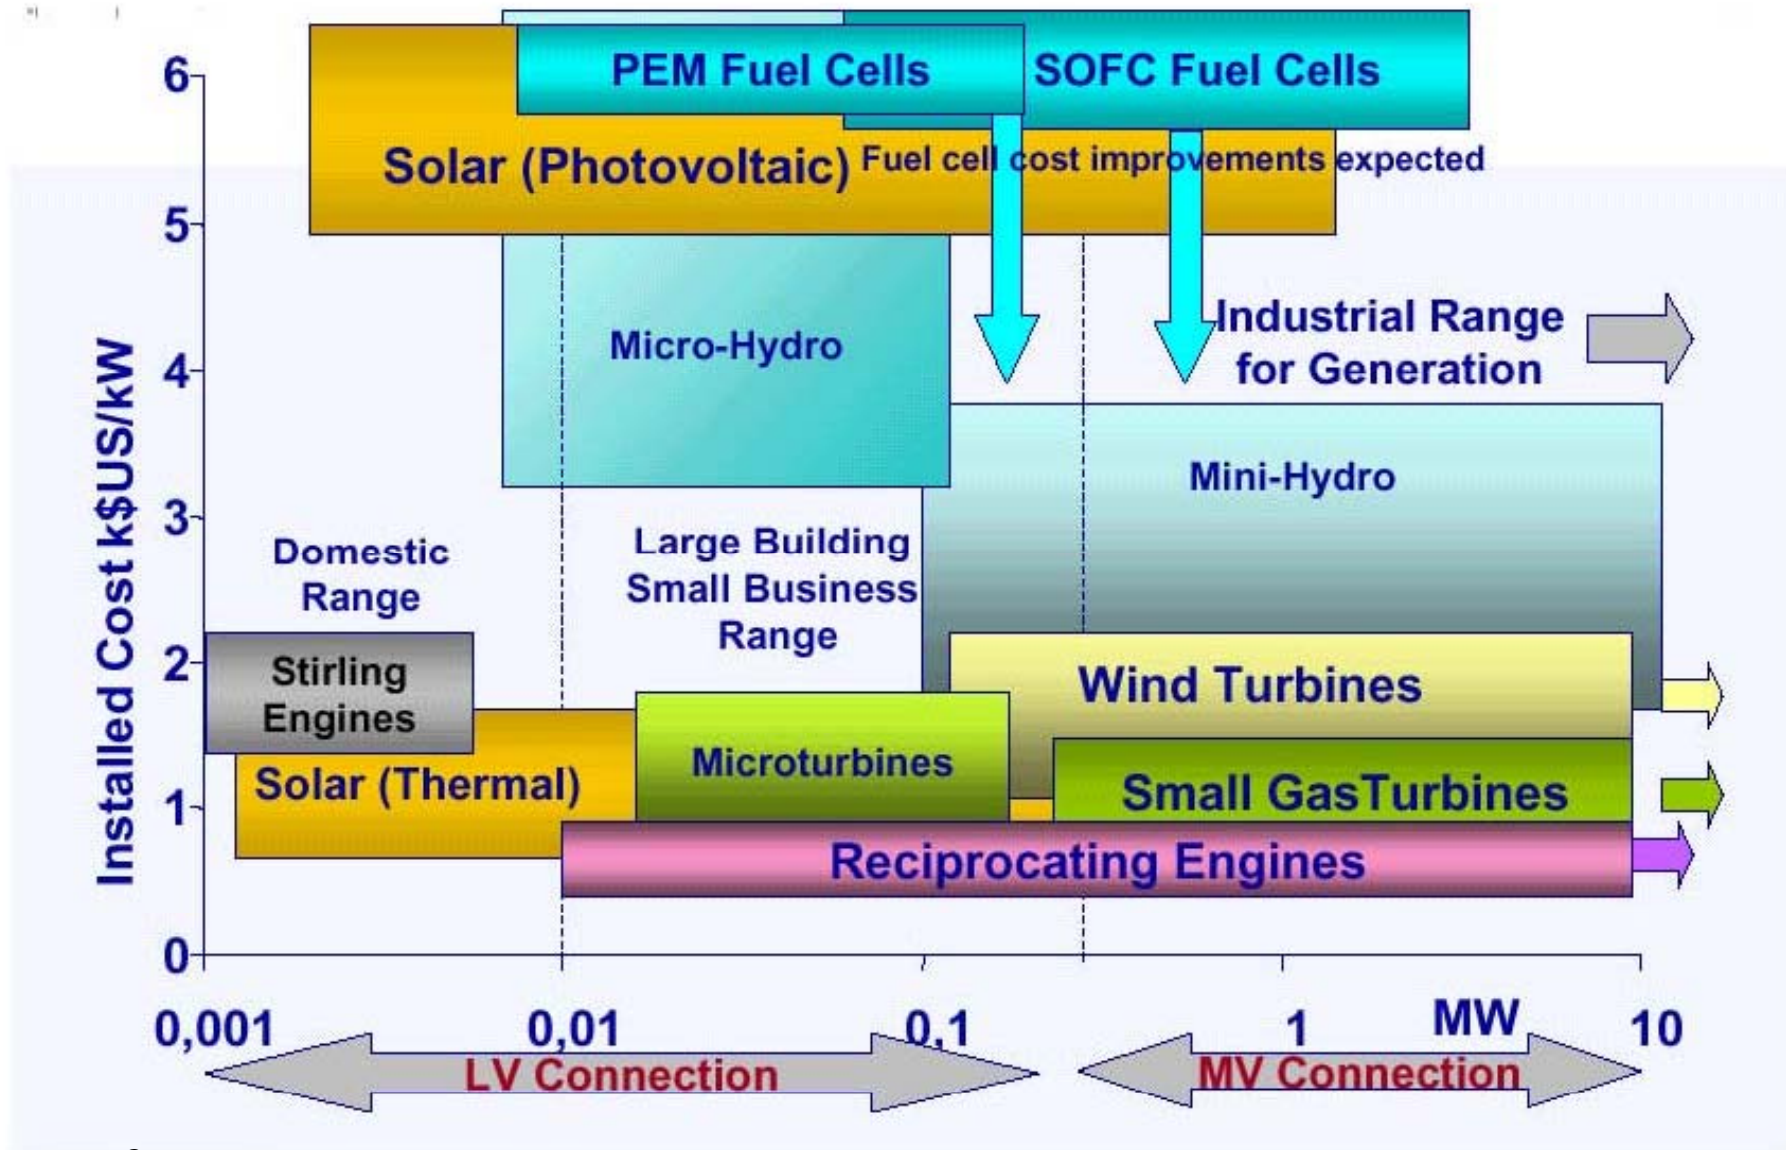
PEM Fuel Cells
SOFC Fuel Cells
Solar (Photovoltaic)
Fuel cell cost improvements expected
Micro-Hydro
Industrial Range for Generation
Mini-Hydro
Domestic Range
Large Building Small Business Range
Stirling Engines
Wind Turbines
Solar (Thermal)
Microturbines
Small GasTurbines
Reciprocating Engines
Installed Cost k$US/kW
6
5
4
3
2
1
0
0,001
0,01
0,1
1
MW
10
LV Connection
MV Connection